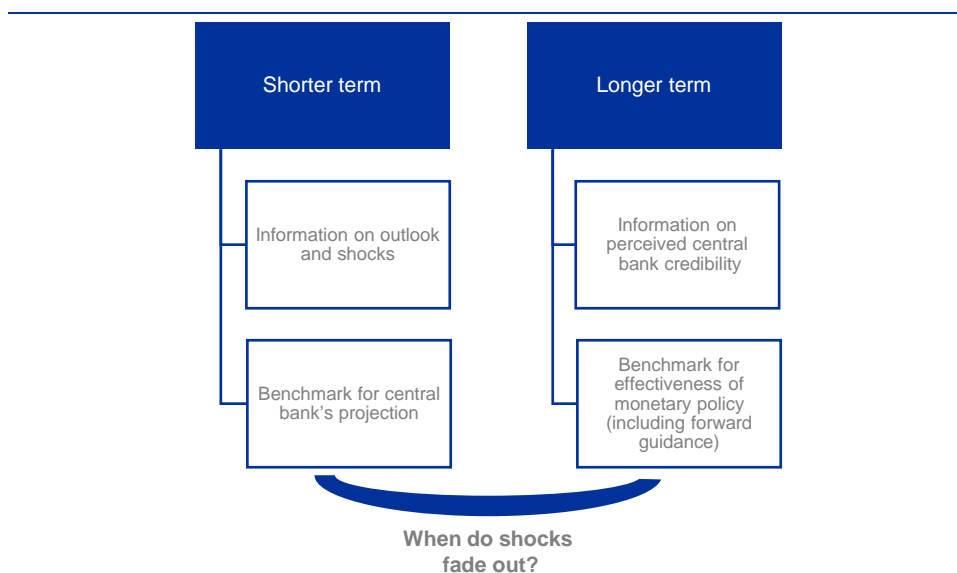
Shorter term

Information on outlook and shocks

Benchmark for central bank's projection

Longer term

Information on perceived central bank credibility

Benchmark for effectiveness of monetary policy (including forward guidance)

When do shocks fade out?